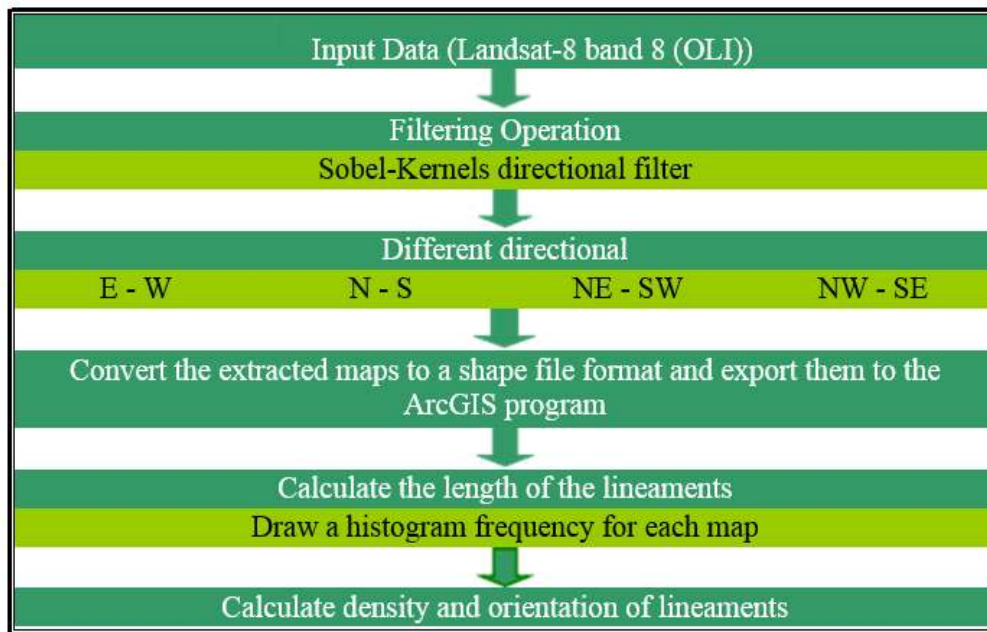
Input Data (Landsat-8 band 8 (OLI))

Filtering Operation

Sobel-Kernels directional filter

Different directional

E - W

N - S

NE - SW

NW - SE

Convert the extracted maps to a shape file format and export them to the ArcGIS program

Calculate the length of the lineaments

Draw a histogram frequency for each map

Calculate density and orientation of lineaments